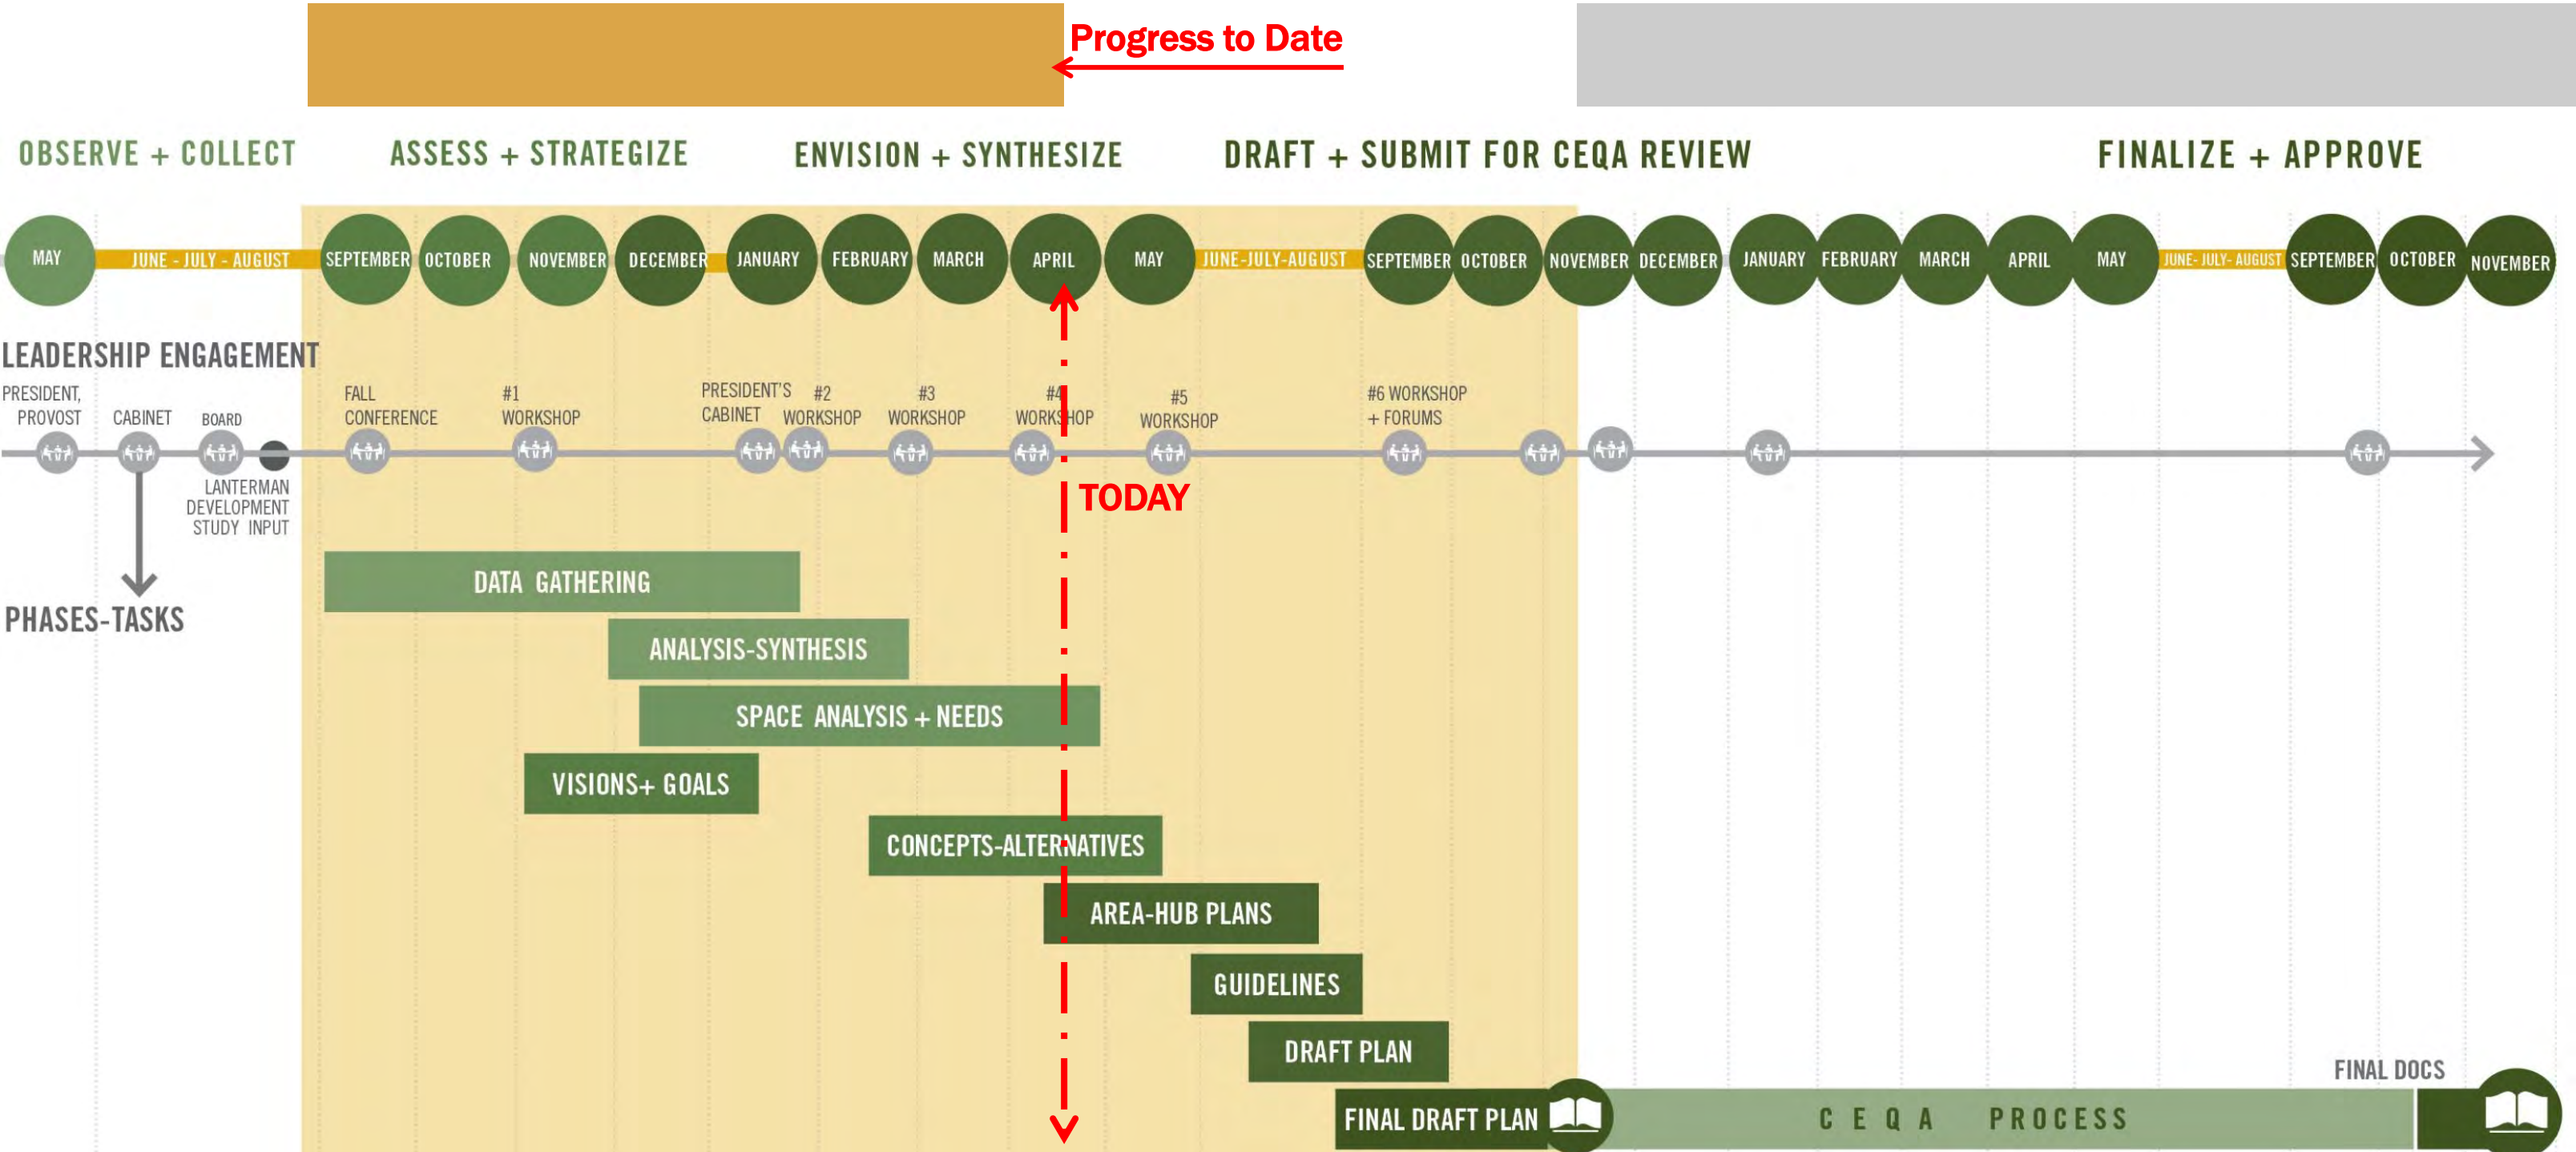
Progress to Date

OBSERVE + COLLECT

ASSESS + STRATEGIZE

ENVISION + SYNTHESIZE

DRAFT + SUBMIT FOR CEQA REVIEW

FINALIZE + APPROVE

MAY
JUNE - JULY - AUGUST
SEPTEMBER
OCTOBER
NOVEMBER
DECEMBER
JANUARY
FEBRUARY
MARCH
APRIL
MAY
JUNE-JULY-AUGUST
SEPTEMBER
OCTOBER
NOVEMBER
DECEMBER
JANUARY
FEBRUARY
MARCH
APRIL
MAY
JUNE- JULY- AUGUST
SEPTEMBER
OCTOBER
NOVEMBER

LEADERSHIP ENGAGEMENT

PRESIDENT, PROVOST
CABINET
BOARD
FALL CONFERENCE
#1 WORKSHOP
PRESIDENT'S CABINET
#2 WORKSHOP
#3 WORKSHOP
#4 WORKSHOP
#5 WORKSHOP
#6 WORKSHOP + FORUMS

LANTERMAN DEVELOPMENT STUDY INPUT

TODAY

PHASES-TASKS

DATA GATHERING
ANALYSIS-SYNTHESIS
SPACE ANALYSIS + NEEDS
VISIONS+ GOALS
CONCEPTS-ALTERNATIVES
AREA-HUB PLANS
GUIDELINES
DRAFT PLAN
FINAL DRAFT PLAN
C E Q A PROCESS
FINAL DOCS